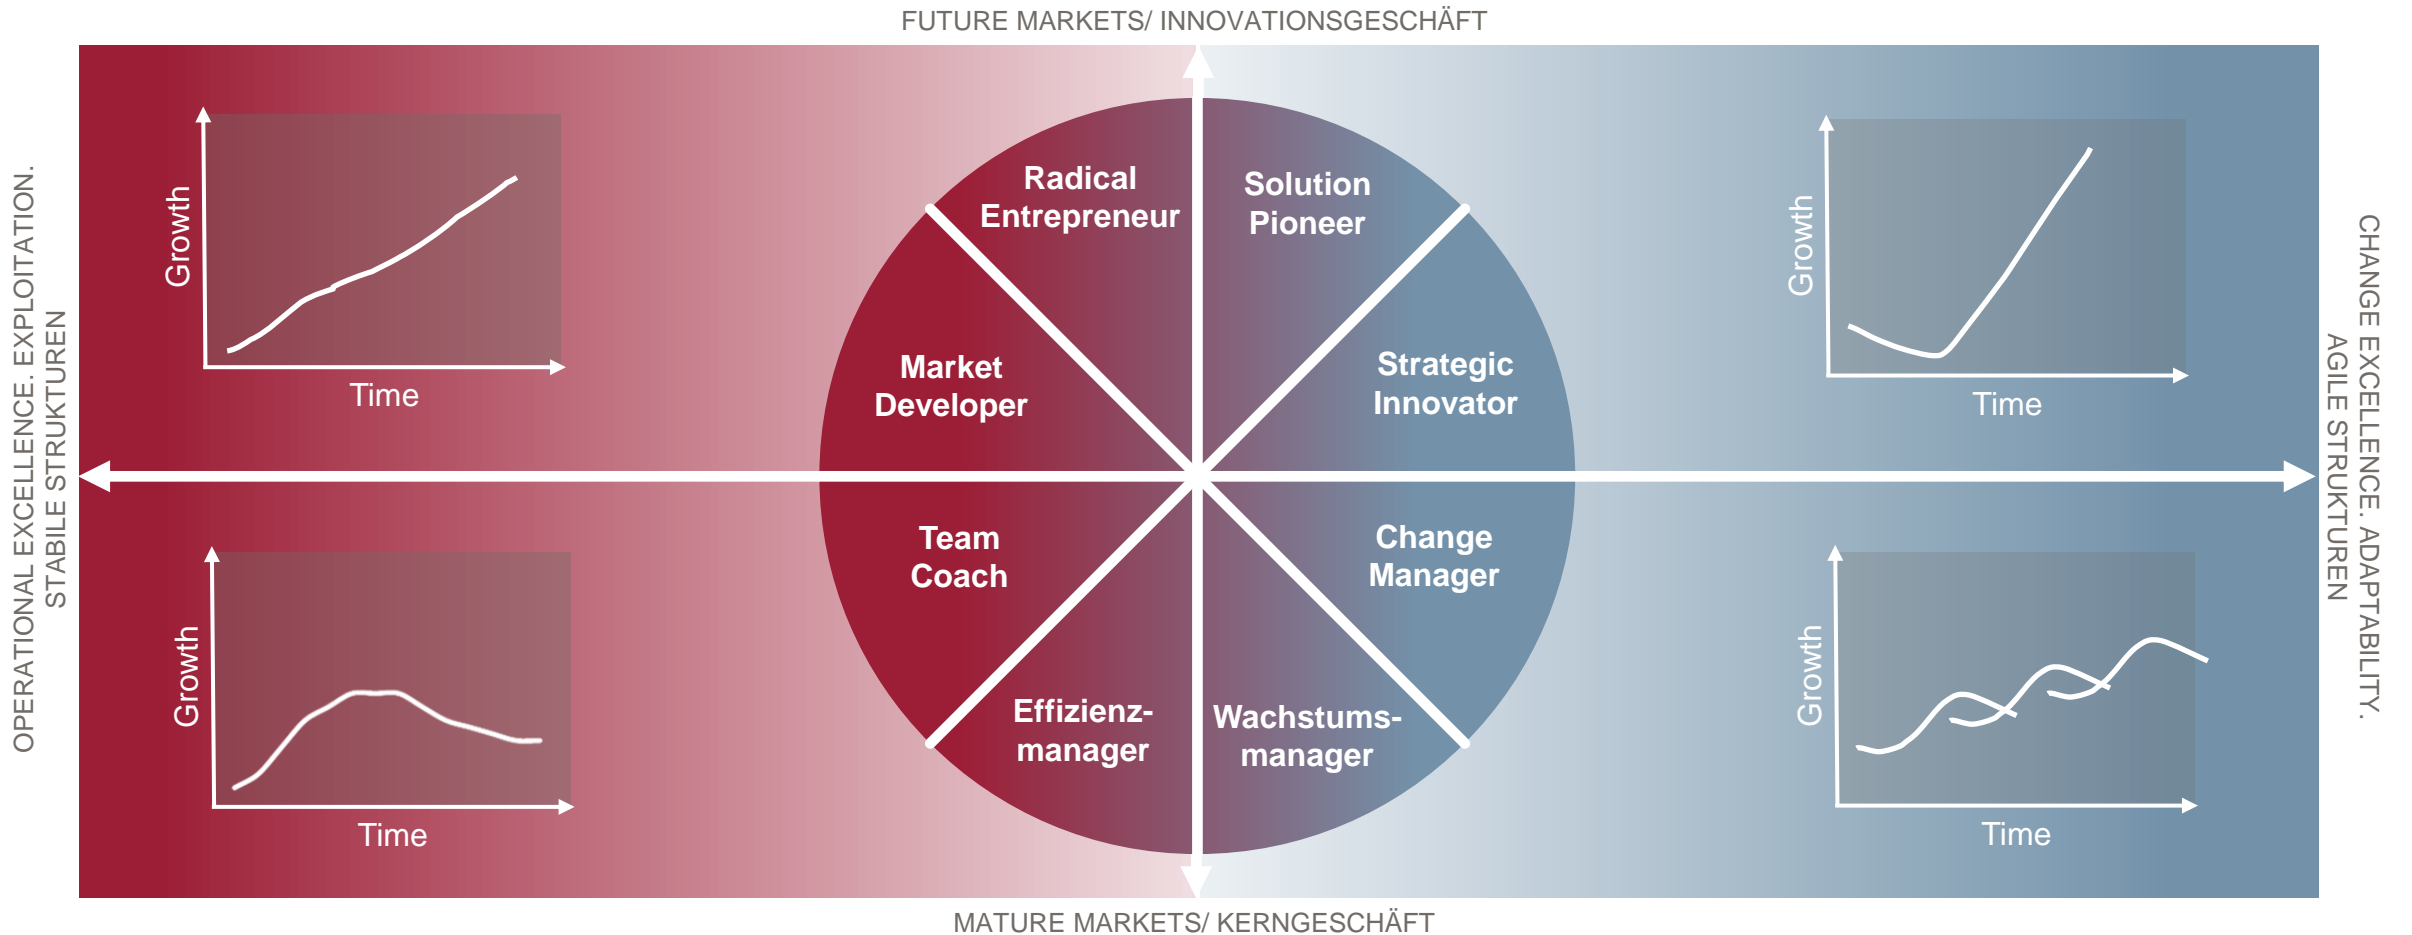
FUTURE MARKETS/ INNOVATIONSGESCHÄFT

OPERATIONAL EXCELLENCE. EXPLOITATION. STABILE STRUKTUREN

Growth
Time

Growth
Time

Radical Entrepreneur

Solution Pioneer

Market Developer

Strategic Innovator

Team Coach

Change Manager

Effizienz-manager

Wachstums-manager

Growth
Time

Growth
Time

CHANGE EXCELLENCE. ADAPTABILITY. AGILE STRUKTUREN

MATURE MARKETS/ KERNGESCHÄFT